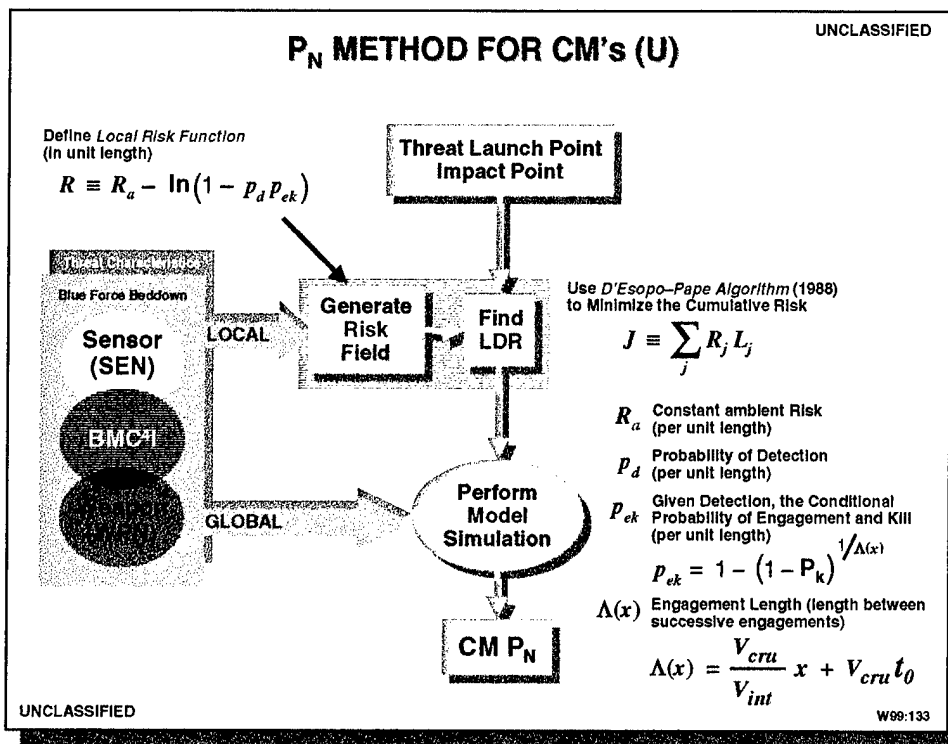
UNCLASSIFIED

$P_N$ METHOD FOR CM's (U)

Define *Local Risk Function* (in unit length)

$R \equiv R_a - \ln(1 - p_d p_{ek})$

Threat Launch Point Impact Point

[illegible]

Blue Force Beddown

Sensor (SEN)

BMC$^4$I

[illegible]

LOCAL

GLOBAL

Generate Risk Field

Find LDR

Use *D'Esopo–Pape Algorithm* (1988) to Minimize the Cumulative Risk

$J \equiv \sum_j R_j L_j$

$R_a$ Constant ambient Risk (per unit length)

$p_d$ Probability of Detection (per unit length)

$p_{ek}$ Given Detection, the Conditional Probability of Engagement and Kill (per unit length)

$p_{ek} = 1 - (1 - P_k)^{1/\Lambda(x)}$

$\Lambda(x)$ Engagement Length (length between successive engagements)

$\Lambda(x) = \frac{V_{cru}}{V_{int}} x + V_{cru} t_0$

Perform Model Simulation

CM $P_N$

UNCLASSIFIED

W99:133